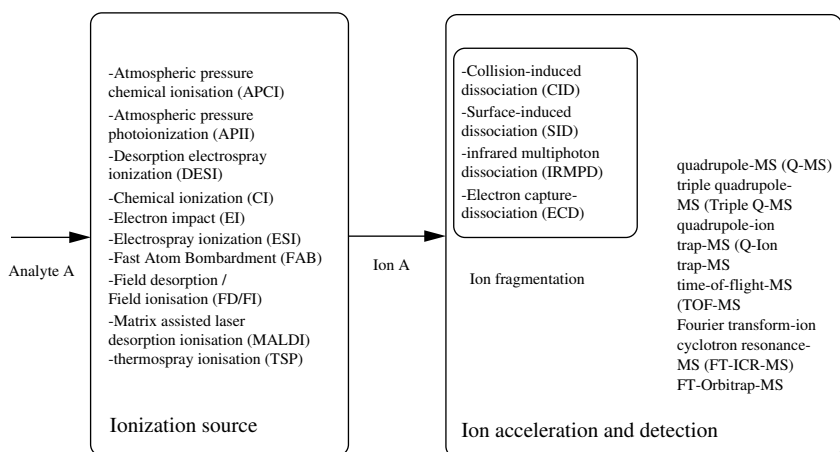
Analyte A

-Atmospheric pressure chemical ionisation (APCI)
-Atmospheric pressure photoionization (APII)
-Desorption electrospray ionization (DESI)
-Chemical ionization (CI)
-Electron impact (EI)
-Electrospray ionization (ESI)
-Fast Atom Bombardment (FAB)
-Field desorption / Field ionisation (FD/FI)
-Matrix assisted laser desorption ionisation (MALDI)
-thermospray ionisation (TSP)

Ionization source

Ion A

-Collision-induced dissociation (CID)
-Surface-induced dissociation (SID)
-infrared multiphoton dissociation (IRMPD)
-Electron capture-dissociation (ECD)

Ion fragmentation

quadrupole-MS (Q-MS)
triple quadrupole-MS (Triple Q-MS
quadrupole-ion trap-MS (Q-Ion trap-MS
time-of-flight-MS (TOF-MS
Fourier transform-ion cyclotron resonance-MS (FT-ICR-MS)
FT-Orbitrap-MS

Ion acceleration and detection